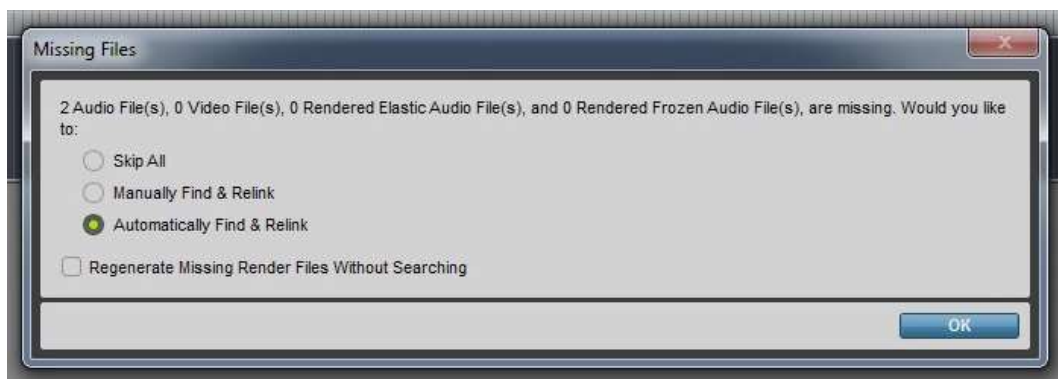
Missing Files

2 Audio File(s), 0 Video File(s), 0 Rendered Elastic Audio File(s), and 0 Rendered Frozen Audio File(s), are missing. Would you like to:

Skip All

Manually Find & Relink

Automatically Find & Relink

Regenerate Missing Render Files Without Searching

OK